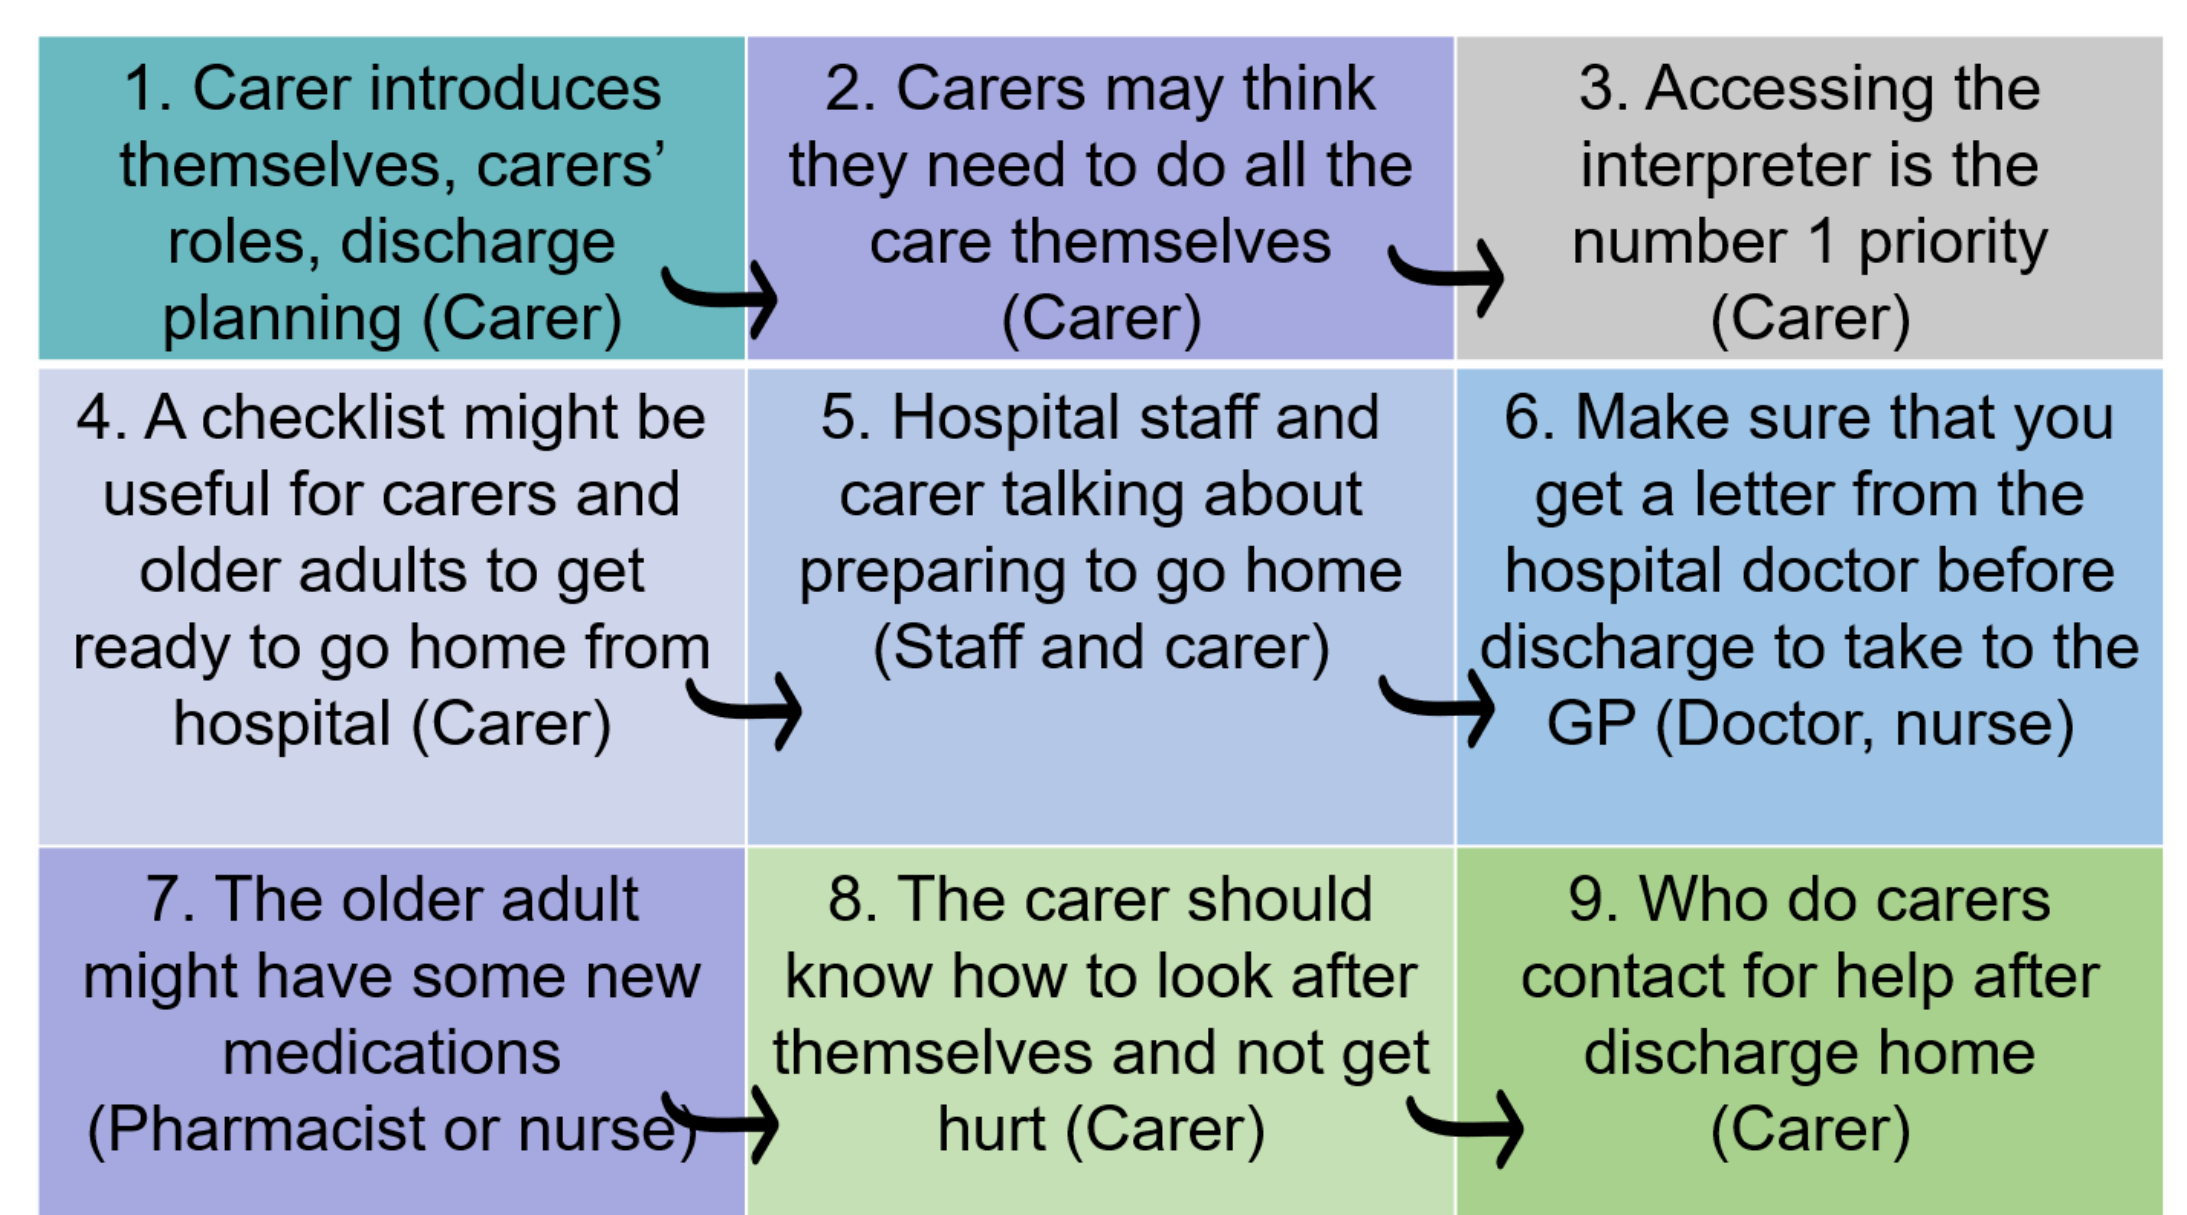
| | | |
|---|---|---|
| 1. Carer introduces themselves, carers' roles, discharge planning (Carer) | 2. Carers may think they need to do all the care themselves (Carer) | 3. Accessing the interpreter is the number 1 priority (Carer) |
| 4. A checklist might be useful for carers and older adults to get ready to go home from hospital (Carer) | 5. Hospital staff and carer talking about preparing to go home (Staff and carer) | 6. Make sure that you get a letter from the hospital doctor before discharge to take to the GP (Doctor, nurse) |
| 7. The older adult might have some new medications (Pharmacist or nurse) | 8. The carer should know how to look after themselves and not get hurt (Carer) | 9. Who do carers contact for help after discharge home (Carer) |